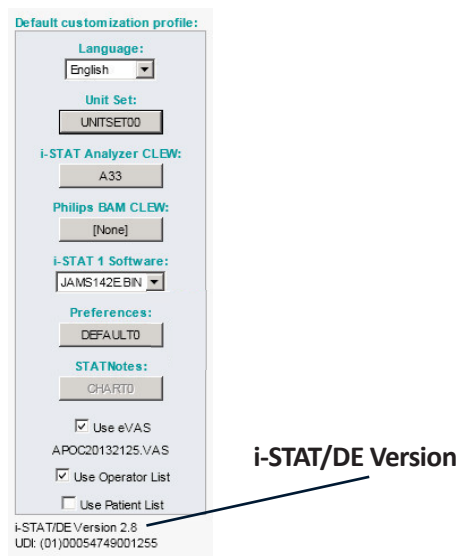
Default customization profile:

Language:

English

Unit Set:

UNITSET00

i-STAT Analyzer CLEW:

A33

Philips BAM CLEW:

[None]

i-STAT 1 Software:

JAMS142E.BIN

Preferences:

DEFAULT0

STATNotes:

CHART0

☑ Use eVAS

APOC20132125.VAS

☑ Use Operator List

☐ Use Patient List

i-STAT/DE Version 2.8

UDI: (01)00054749001255

i-STAT/DE Version